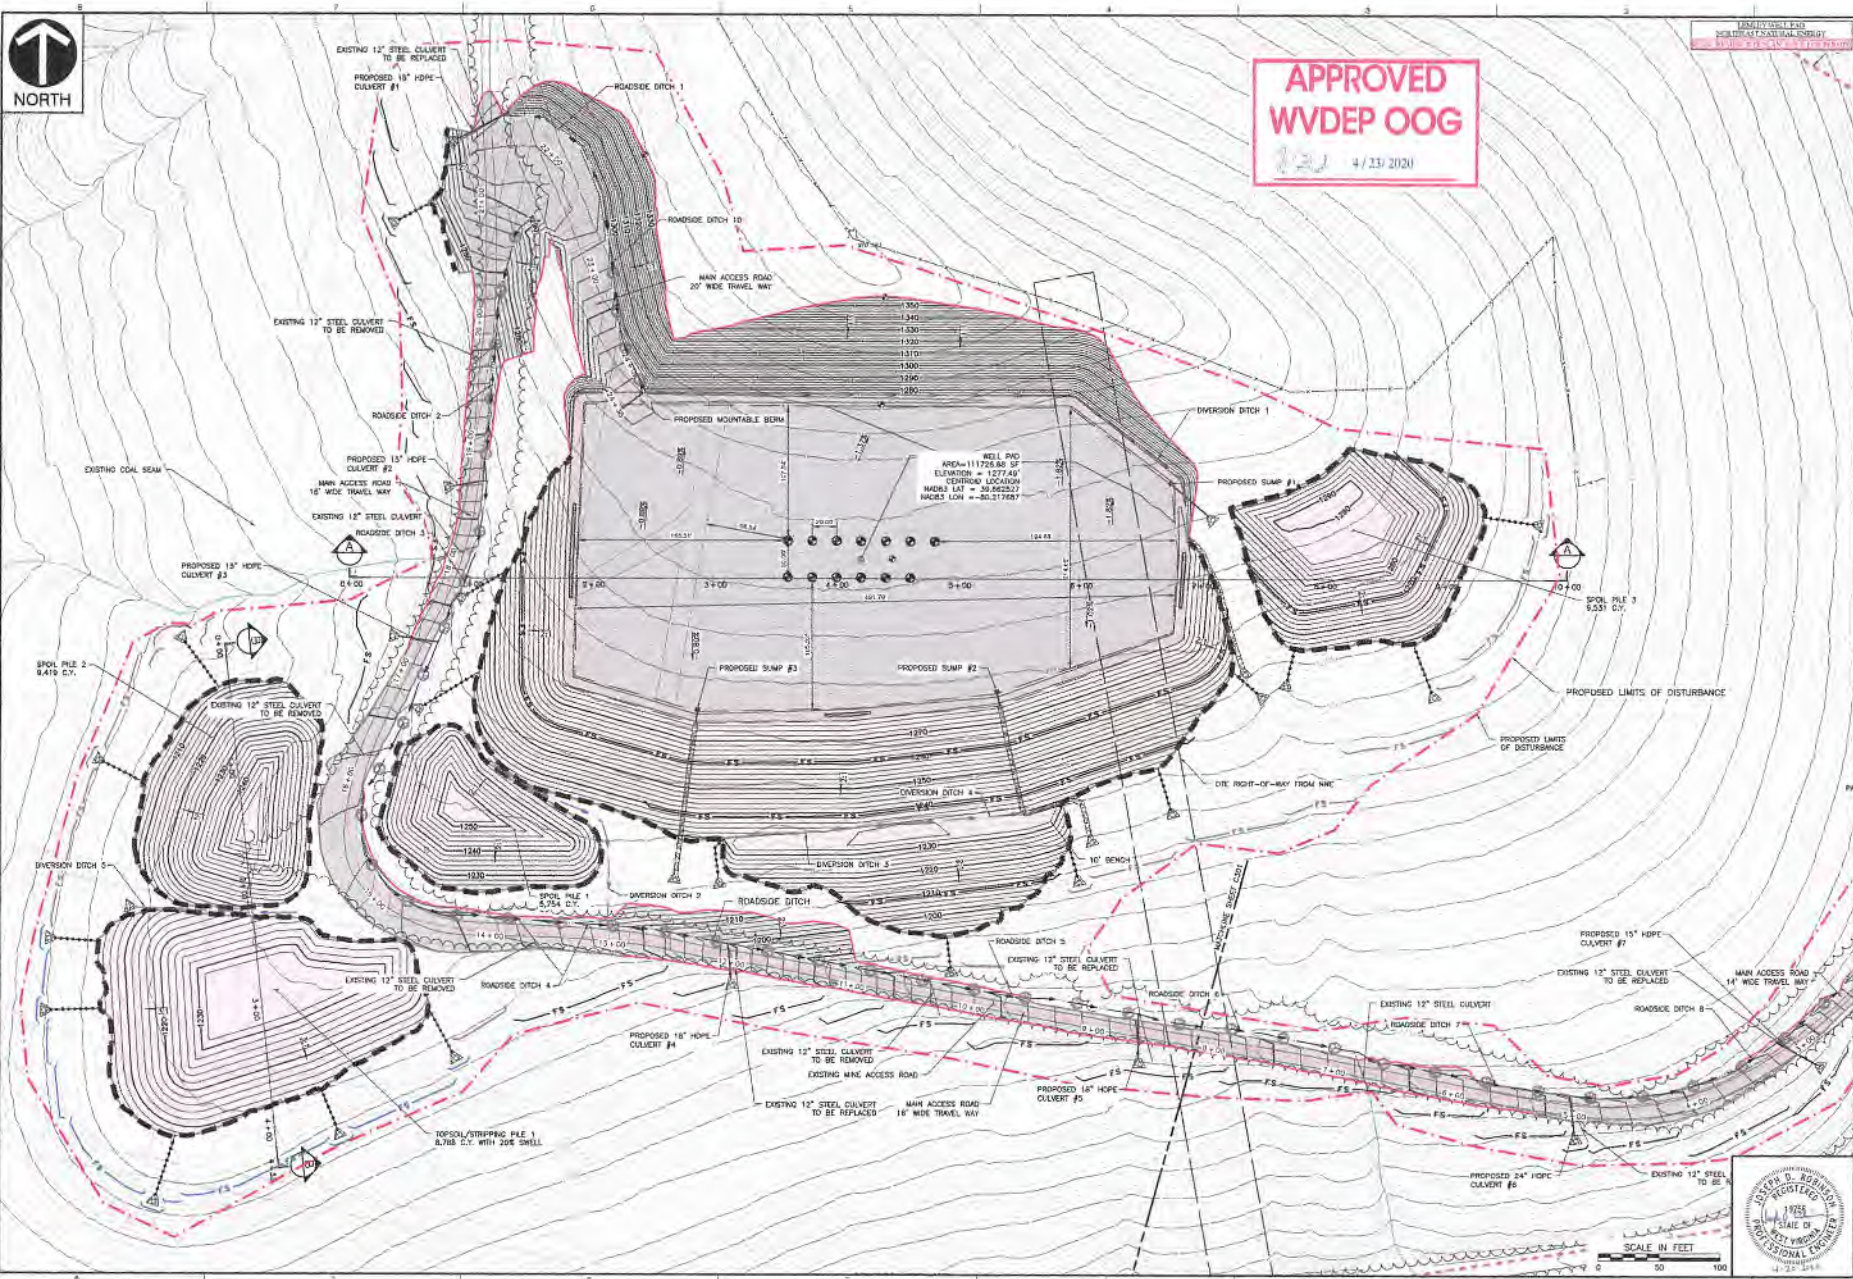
NORTH

APPROVED
WVDEP OOG
4/23/2020

LEMLEY WELL PAD
NORTHEAST NATURAL ENERGY

EXISTING 12" STEEL CULVERT TO BE REPLACED

PROPOSED 15" HDPE CULVERT #1

ROADSIDE DITCH 1

ROADSIDE DITCH 10

MAIN ACCESS ROAD 20' WIDE TRAVEL WAY

EXISTING 12" STEEL CULVERT TO BE REMOVED

ROADSIDE DITCH 2

PROPOSED MOUNTABLE BERM

DIVERSION DITCH 1

WELL PAD
AREA=111726.68 SF
ELEVATION = 1277.49'
CENTROID LOCATION
NAD83 LAT = 39.662527
NAD83 LON = -80.317687

PROPOSED 15" HDPE CULVERT #2

MAIN ACCESS ROAD 16' WIDE TRAVEL WAY

EXISTING COAL SEAM

EXISTING 12" STEEL CULVERT

ROADSIDE DITCH 3

PROPOSED SUMP #1

PROPOSED 15" HDPE CULVERT #3

SPOIL PILE 3
9,531 C.Y.

SPOIL PILE 2
9,419 C.Y.

EXISTING 12" STEEL CULVERT TO BE REMOVED

PROPOSED SUMP #3

PROPOSED SUMP #2

PROPOSED LIMITS OF DISTURBANCE

PROPOSED LIMITS OF DISTURBANCE

DTE RIGHT-OF-WAY FROM NNE

DIVERSION DITCH 4

DIVERSION DITCH 5

DIVERSION DITCH 3

10' BENCH

SPOIL PILE 1
5,754 C.Y.

DIVERSION DITCH 2

ROADSIDE DITCH

ROADSIDE DITCH 5

EXISTING 12" STEEL CULVERT TO BE REPLACED

MATCHLINE SHEET C501

PROPOSED 15" HDPE CULVERT #7

EXISTING 12" STEEL CULVERT TO BE REPLACED

MAIN ACCESS ROAD 14' WIDE TRAVEL WAY

ROADSIDE DITCH 8

EXISTING 12" STEEL CULVERT TO BE REMOVED

ROADSIDE DITCH 4

ROADSIDE DITCH 6

EXISTING 12" STEEL CULVERT

ROADSIDE DITCH 7

PROPOSED 18" HDPE CULVERT #4

EXISTING 12" STEEL CULVERT TO BE REMOVED

EXISTING MINE ACCESS ROAD

EXISTING 12" STEEL CULVERT TO BE REPLACED

MAIN ACCESS ROAD 16' WIDE TRAVEL WAY

PROPOSED 18" HDPE CULVERT #5

TOPSOIL/STRIPPING PILE 1
8,788 C.Y. WITH 20% SWELL

PROPOSED 24" HDPE CULVERT #6

EXISTING 12" STEEL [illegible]

JOSEPH D. ROBINSON
REGISTERED
19756
STATE OF WEST VIRGINIA
PROFESSIONAL ENGINEER

SCALE IN FEET
0 50 100